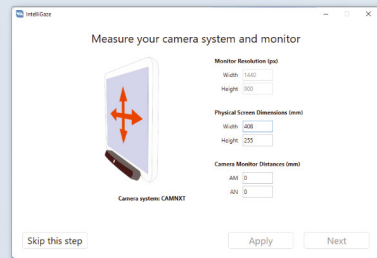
IntelliGaze

Measure your camera system and monitor

Monitor Resolution (px)
Width 1440
Height 900

Physical Screen Dimensions (mm)
Width 406
Height 255

Camera Monitor Distances (mm)
AM 0
AN 0

Camera system: CAMNXT

Skip this step

Apply

Next